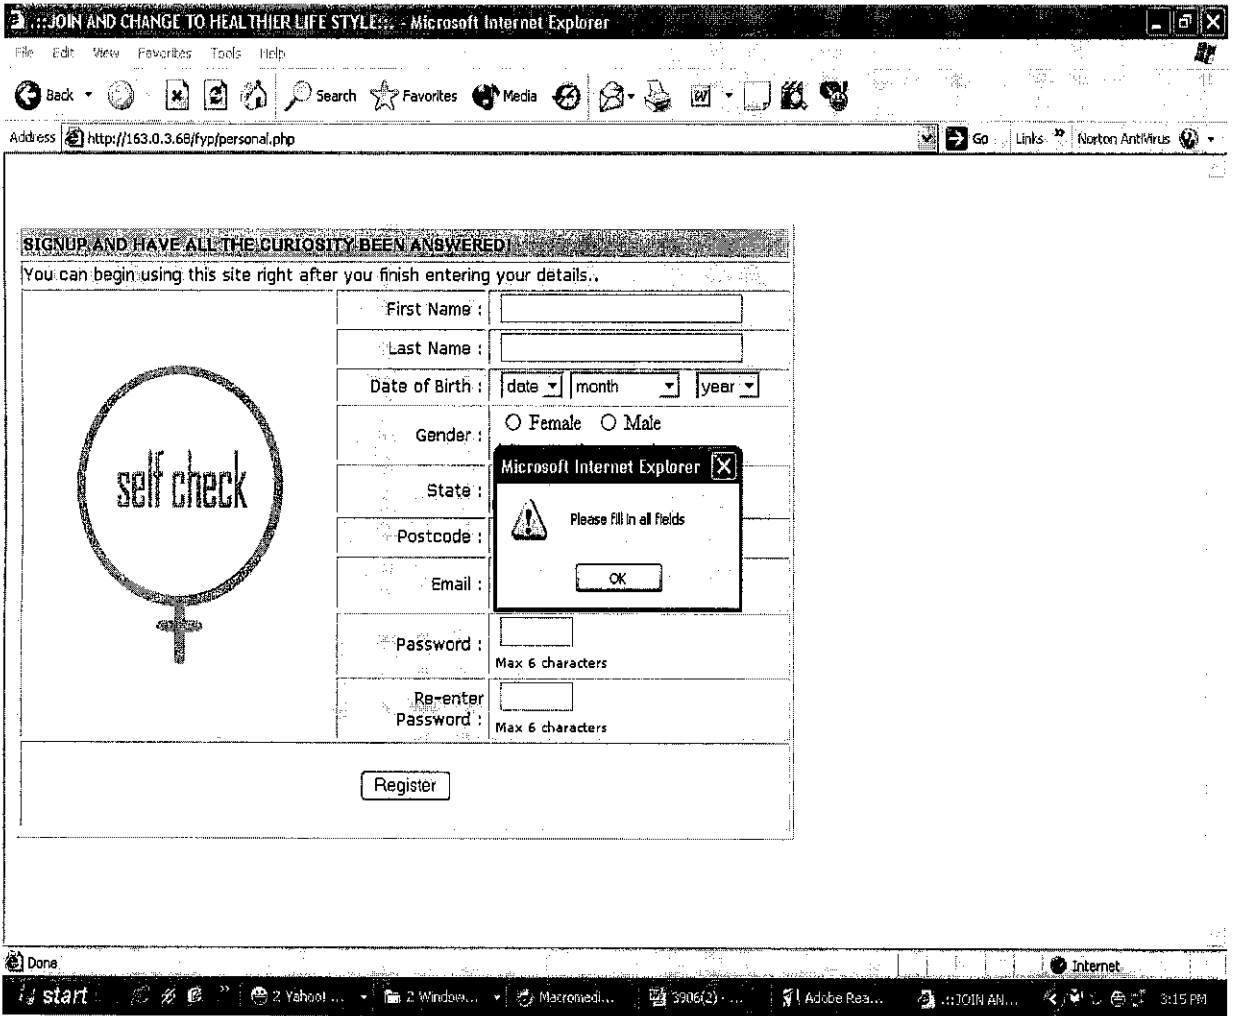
.::JOIN AND CHANGE TO HEALTHIER LIFE STYLE::. - Microsoft Internet Explorer

File Edit View Favorites Tools Help

Back Search Favorites Media

Address http://163.0.3.68/fyp/personal.php Go Links Norton AntiVirus

SIGNUP AND HAVE ALL THE CURIOSITY BEEN ANSWERED!

You can begin using this site right after you finish entering your details..

self check

| | |
|---|---|
| First Name : | |
| Last Name : | |
| Date of Birth : | date month year |
| Gender : | Female Male |
| State : | |
| Postcode : | |
| Email : | |
| Password : | Max 6 characters |
| Re-enter Password : | Max 6 characters |

Microsoft Internet Explorer

Please fill in all fields

OK

Register

Done

Internet

start 2 Yahoo! ... 2 Window... Macromedi... 3906(2) ... Adobe Rea... .::JOIN AN... 3:15 PM